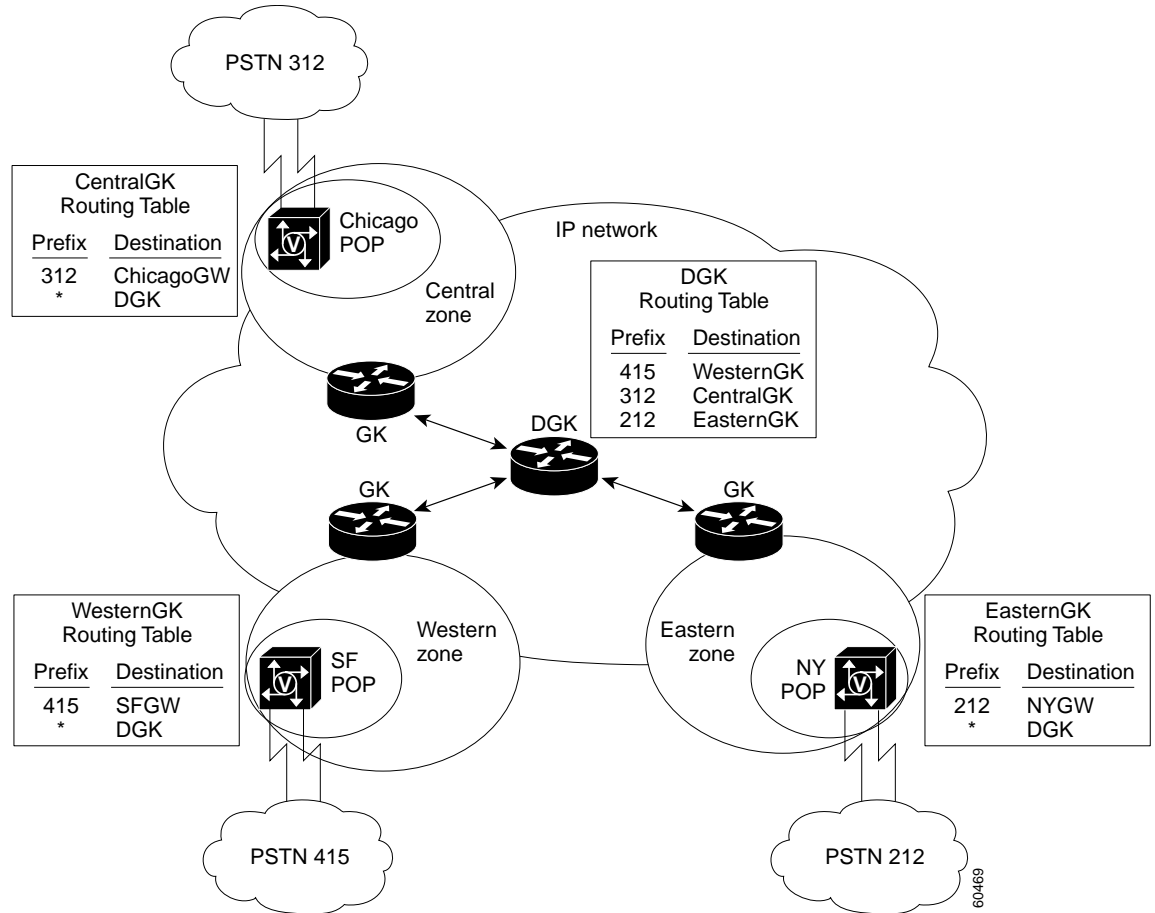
PSTN 312

CentralGK
Routing Table

| Prefix | Destination |
|---|---|
| 312 | ChicagoGW |
| * | DGK |

Chicago
POP

IP network

Central
zone

DGK
Routing Table

| Prefix | Destination |
|---|---|
| 415 | WesternGK |
| 312 | CentralGK |
| 212 | EasternGK |

GK

DGK

GK

GK

WesternGK
Routing Table

| Prefix | Destination |
|---|---|
| 415 | SFGW |
| * | DGK |

SF
POP

Western
zone

Eastern
zone

NY
POP

EasternGK
Routing Table

| Prefix | Destination |
|---|---|
| 212 | NYGW |
| * | DGK |

PSTN 415

PSTN 212

60469